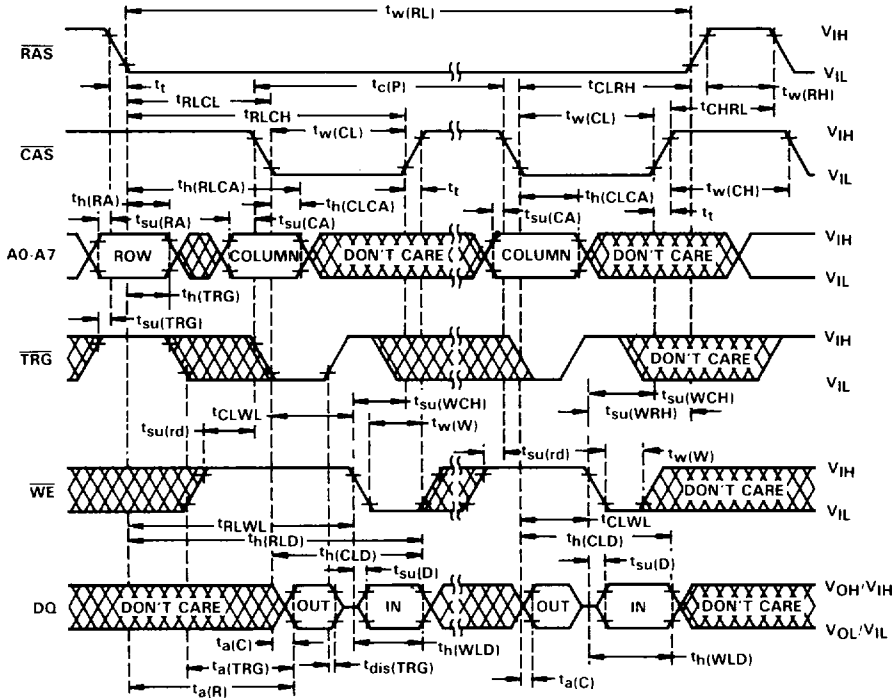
$t_{w(RL)}$

$\overline{RAS}$

$V_{IH}$

$V_{IL}$

$t_t$

$t_{RLCL}$

$t_{c(P)}$

$t_{CLRH}$

$t_{w(RH)}$

$t_{RLCH}$

$t_{CHRL}$

$t_{w(CL)}$

$t_{w(CL)}$

$\overline{CAS}$

$V_{IH}$

$V_{IL}$

$t_{h(RLCA)}$

$t_{h(CLCA)}$

$t_{w(CH)}$

$t_{h(RA)}$

$t_t$

$t_{h(CLCA)}$

$t_{su(RA)}$

$t_{su(CA)}$

$t_{su(CA)}$

$t_t$

A0-A7

ROW

COLUMN

DON'T CARE

COLUMN

DON'T CARE

$V_{IH}$

$V_{IL}$

$t_{h(TRG)}$

$t_{su(TRG)}$

$\overline{TRG}$

$V_{IH}$

DON'T CARE

$V_{IL}$

$t_{su(WCH)}$

$t_{CLWL}$

$t_{su(WCH)}$

$t_{su(WRH)}$

$t_{su(rd)}$

$t_{w(W)}$

$t_{su(rd)}$

$t_{w(W)}$

$\overline{WE}$

$V_{IH}$

DON'T CARE

$V_{IL}$

$t_{RLWL}$

$t_{CLWL}$

$t_{h(RLD)}$

$t_{h(CLD)}$

$t_{h(CLD)}$

$t_{su(D)}$

$t_{su(D)}$

DQ

DON'T CARE

OUT

IN

OUT

IN

DON'T CARE

$V_{OH}/V_{IH}$

$V_{OL}/V_{IL}$

$t_{a(C)}$

$t_{h(WLD)}$

$t_{a(TRG)}$

$t_{dis(TRG)}$

$t_{h(WLD)}$

$t_{a(R)}$

$t_{a(C)}$